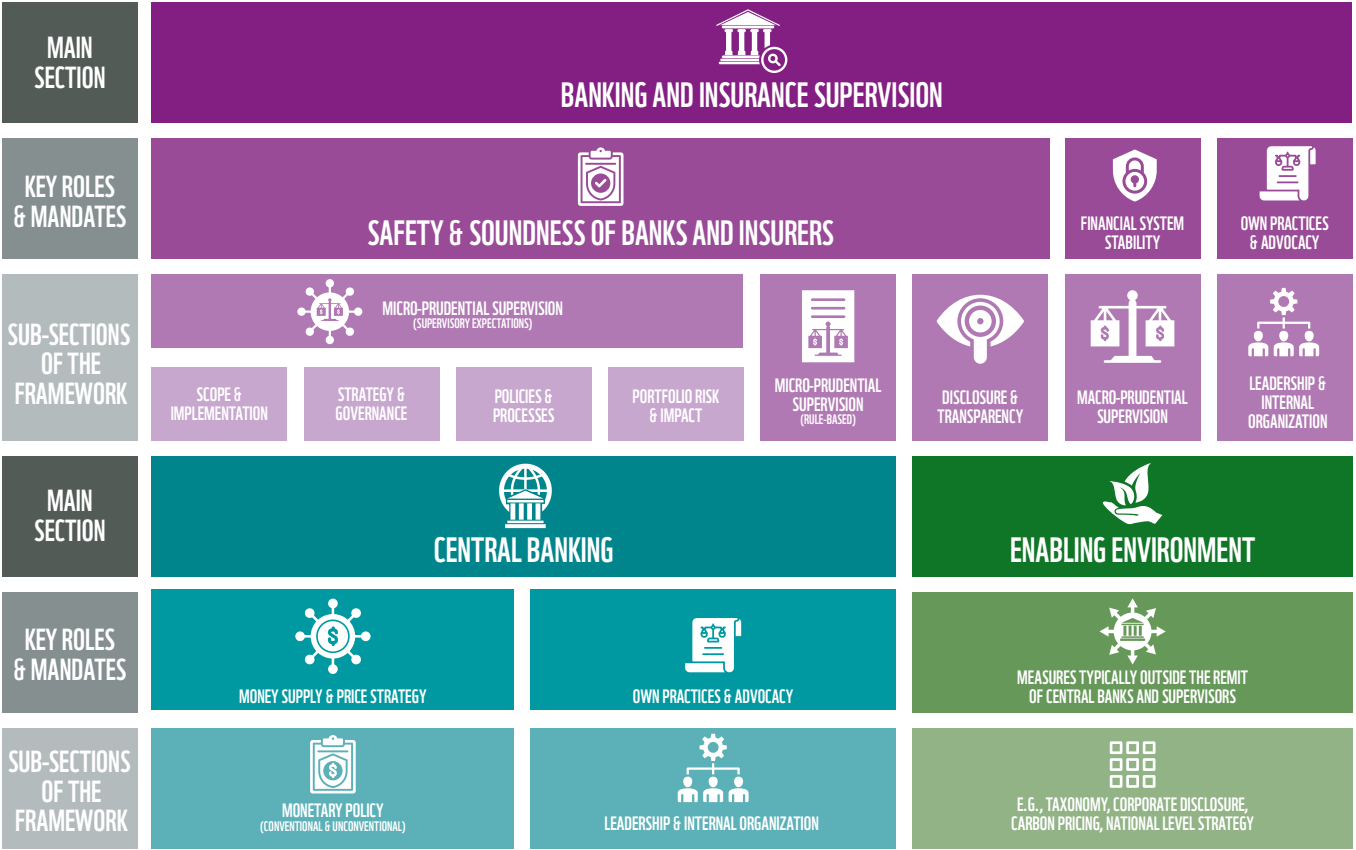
MAIN SECTION

BANKING AND INSURANCE SUPERVISION

KEY ROLES & MANDATES

SAFETY & SOUNDNESS OF BANKS AND INSURERS

FINANCIAL SYSTEM STABILITY

OWN PRACTICES & ADVOCACY

SUB-SECTIONS OF THE FRAMEWORK

MICRO-PRUDENTIAL SUPERVISION (SUPERVISORY EXPECTATIONS)

SCOPE & IMPLEMENTATION

STRATEGY & GOVERNANCE

POLICIES & PROCESSES

PORTFOLIO RISK & IMPACT

MICRO-PRUDENTIAL SUPERVISION (RULE-BASED)

DISCLOSURE & TRANSPARENCY

MACRO-PRUDENTIAL SUPERVISION

LEADERSHIP & INTERNAL ORGANIZATION

MAIN SECTION

CENTRAL BANKING

ENABLING ENVIRONMENT

KEY ROLES & MANDATES

MONEY SUPPLY & PRICE STRATEGY

OWN PRACTICES & ADVOCACY

MEASURES TYPICALLY OUTSIDE THE REMIT OF CENTRAL BANKS AND SUPERVISORS

SUB-SECTIONS OF THE FRAMEWORK

MONETARY POLICY (CONVENTIONAL & UNCONVENTIONAL)

LEADERSHIP & INTERNAL ORGANIZATION

E.G., TAXONOMY, CORPORATE DISCLOSURE, CARBON PRICING, NATIONAL LEVEL STRATEGY